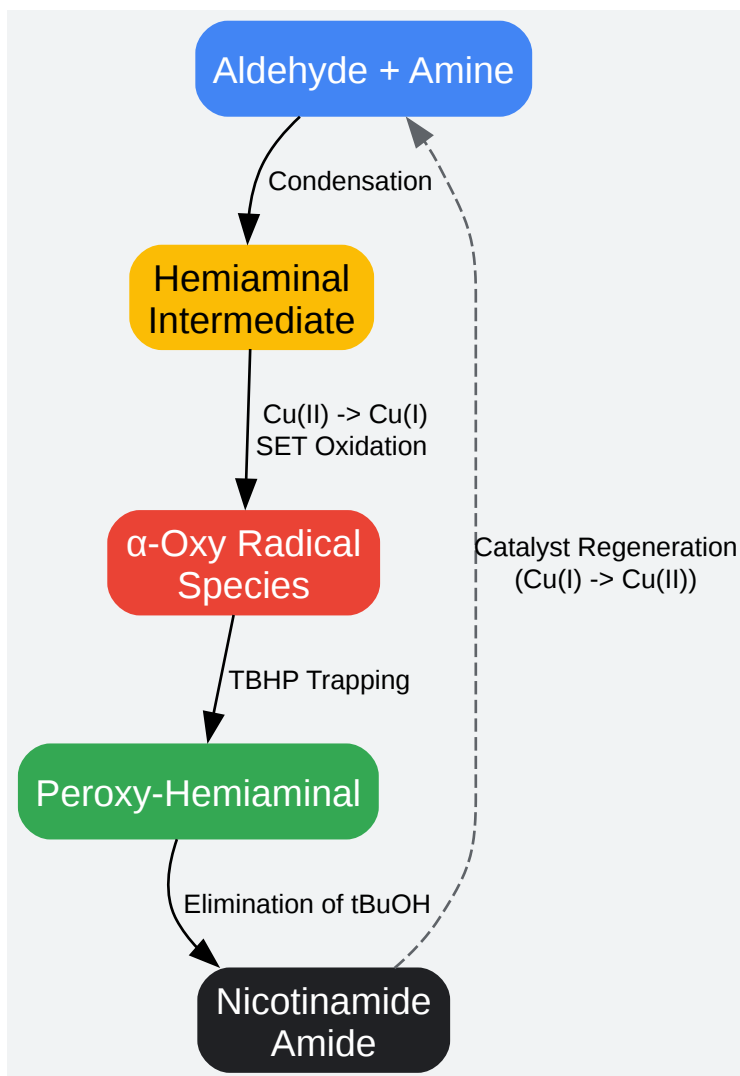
Aldehyde + Amine

Condensation

Hemiaminal Intermediate

Cu(II) -> Cu(I)
SET Oxidation

α-Oxy Radical Species

Catalyst Regeneration
(Cu(I) -> Cu(II))

TBHP Trapping

Peroxy-Hemiaminal

Elimination of tBuOH

Nicotinamide Amide